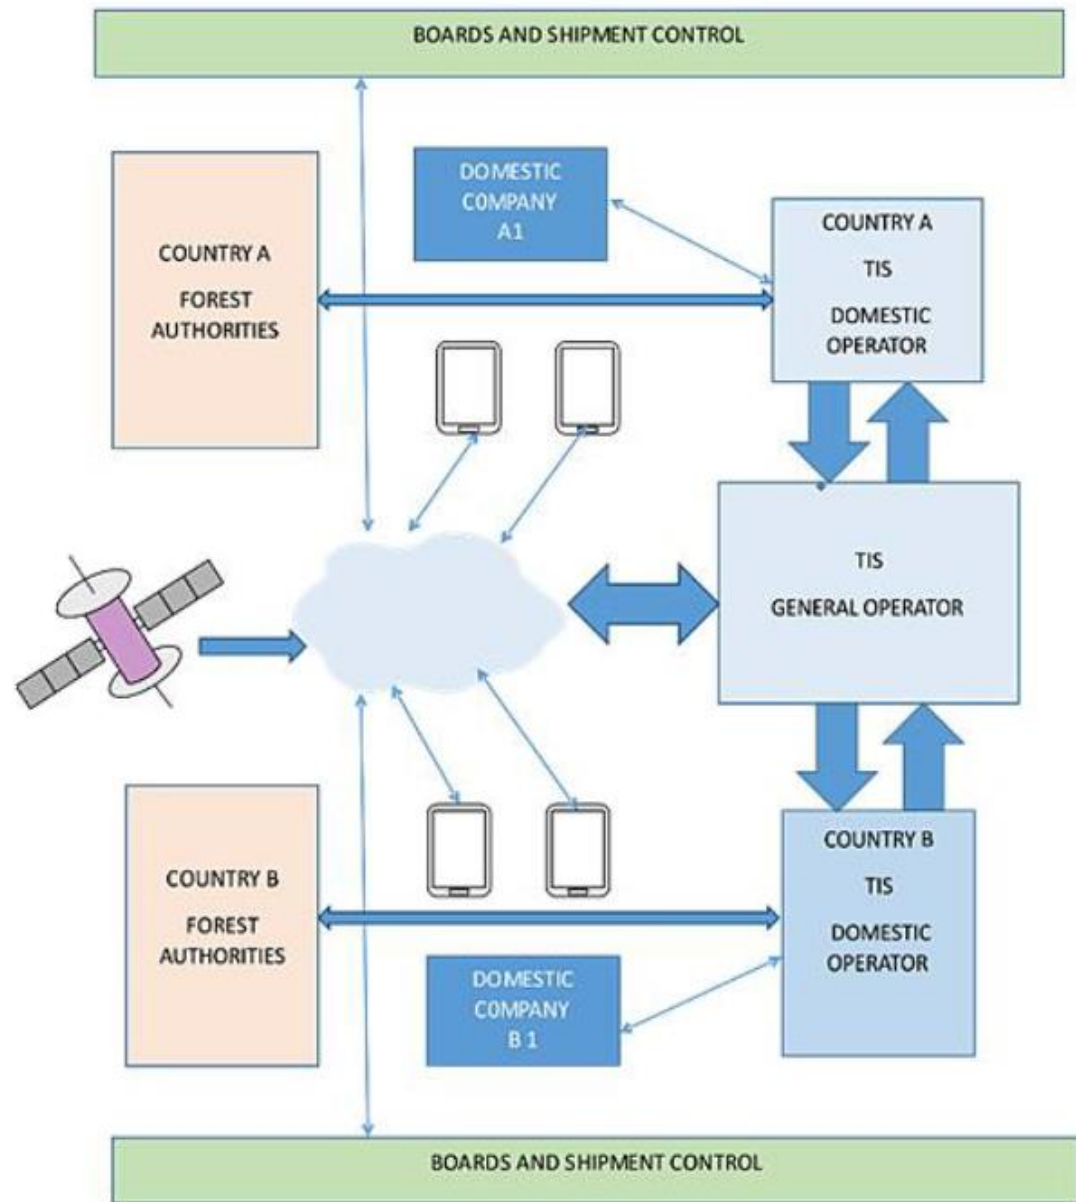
BOARDS AND SHIPMENT CONTROL

COUNTRY A

FOREST AUTHORITIES

DOMESTIC COMPANY A1

COUNTRY A

TIS

DOMESTIC OPERATOR

TIS

GENERAL OPERATOR

COUNTRY B

FOREST AUTHORITIES

DOMESTIC COMPANY B 1

COUNTRY B

TIS

DOMESTIC OPERATOR

BOARDS AND SHIPMENT CONTROL